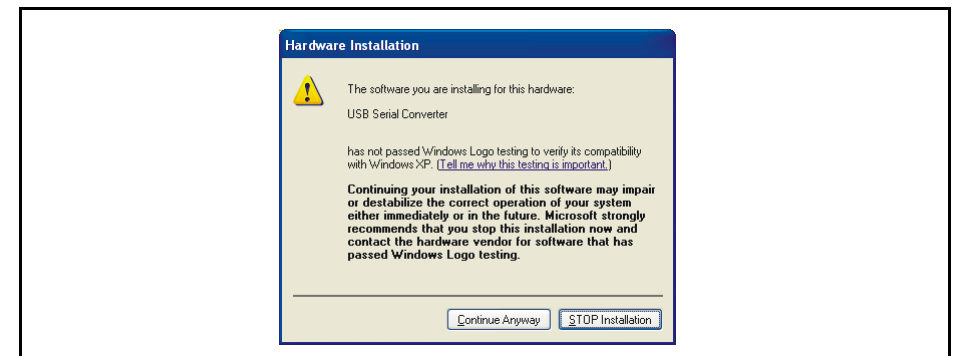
Hardware Installation

The software you are installing for this hardware:

USB Serial Converter

has not passed Windows Logo testing to verify its compatibility with Windows XP. (Tell me why this testing is important.)

Continuing your installation of this software may impair or destabilize the correct operation of your system either immediately or in the future. Microsoft strongly recommends that you stop this installation now and contact the hardware vendor for software that has passed Windows Logo testing.

Continue Anyway

STOP Installation